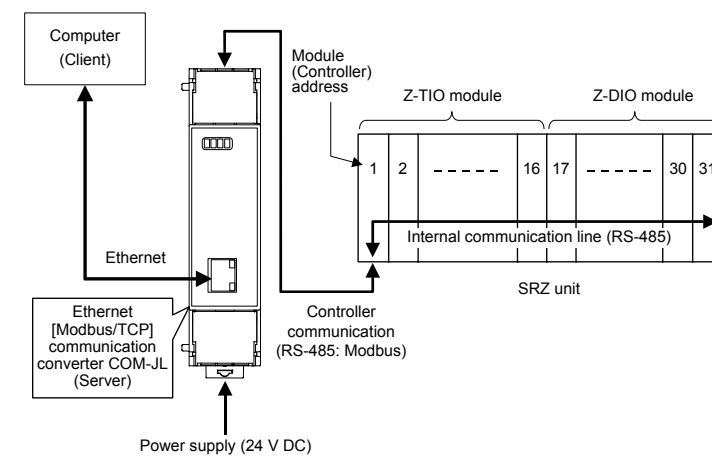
Computer
(Client)

Module
(Controller)
address

Z-TIO module

Z-DIO module

1 | 2 | - - - - - | 16 | 17 | - - - - - | 30 | 31

Internal communication line (RS-485)

Ethernet

SRZ unit

Ethernet
[Modbus/TCP]
communication
converter COM-JL
(Server)

Controller
communication
(RS-485: Modbus)

Power supply (24 V DC)